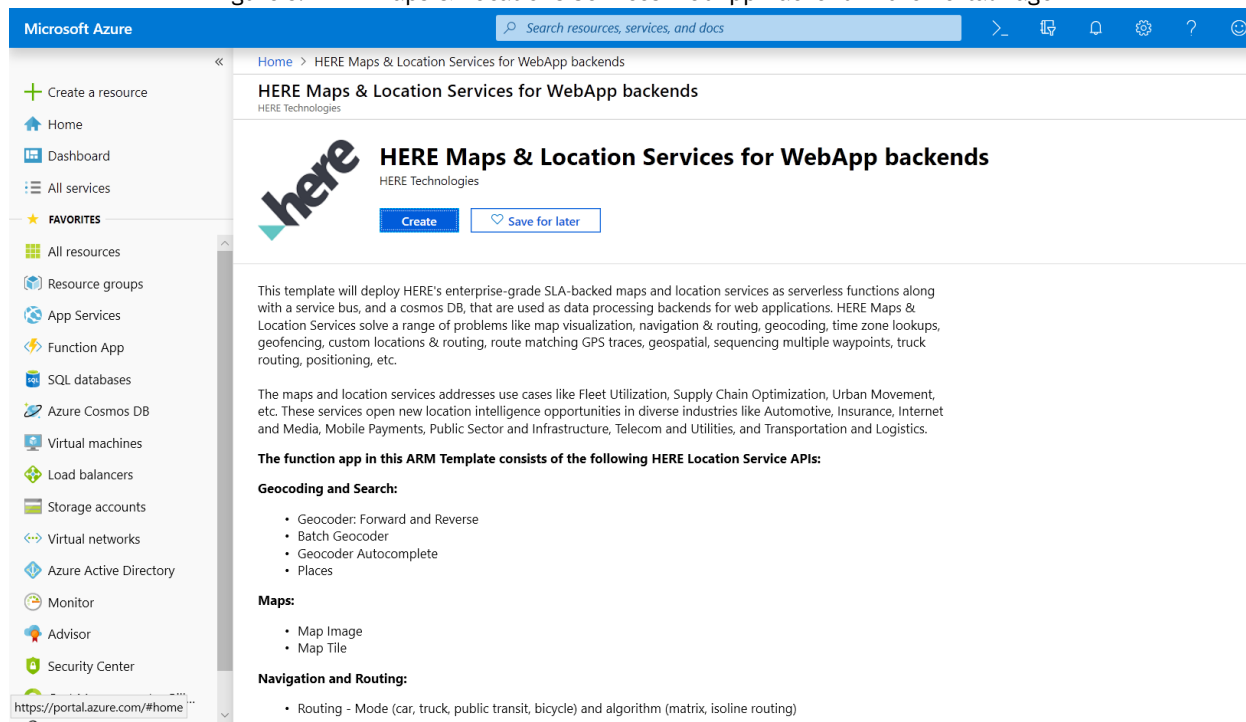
Microsoft Azure

Search resources, services, and docs

«

Create a resource

Home

Dashboard

All services

FAVORITES

All resources

Resource groups

App Services

Function App

SQL databases

Azure Cosmos DB

Virtual machines

Load balancers

Storage accounts

Virtual networks

Azure Active Directory

Monitor

Advisor

Security Center

https://portal.azure.com/#home

Home > HERE Maps & Location Services for WebApp backends

HERE Maps & Location Services for WebApp backends
HERE Technologies

here

HERE Maps & Location Services for WebApp backends
HERE Technologies

Create

Save for later

This template will deploy HERE's enterprise-grade SLA-backed maps and location services as serverless functions along with a service bus, and a cosmos DB, that are used as data processing backends for web applications. HERE Maps & Location Services solve a range of problems like map visualization, navigation & routing, geocoding, time zone lookups, geofencing, custom locations & routing, route matching GPS traces, geospatial, sequencing multiple waypoints, truck routing, positioning, etc.

The maps and location services addresses use cases like Fleet Utilization, Supply Chain Optimization, Urban Movement, etc. These services open new location intelligence opportunities in diverse industries like Automotive, Insurance, Internet and Media, Mobile Payments, Public Sector and Infrastructure, Telecom and Utilities, and Transportation and Logistics.

The function app in this ARM Template consists of the following HERE Location Service APIs:

Geocoding and Search:

• Geocoder: Forward and Reverse
• Batch Geocoder
• Geocoder Autocomplete
• Places

Maps:

• Map Image
• Map Tile

Navigation and Routing:

• Routing - Mode (car, truck, public transit, bicycle) and algorithm (matrix, isoline routing)